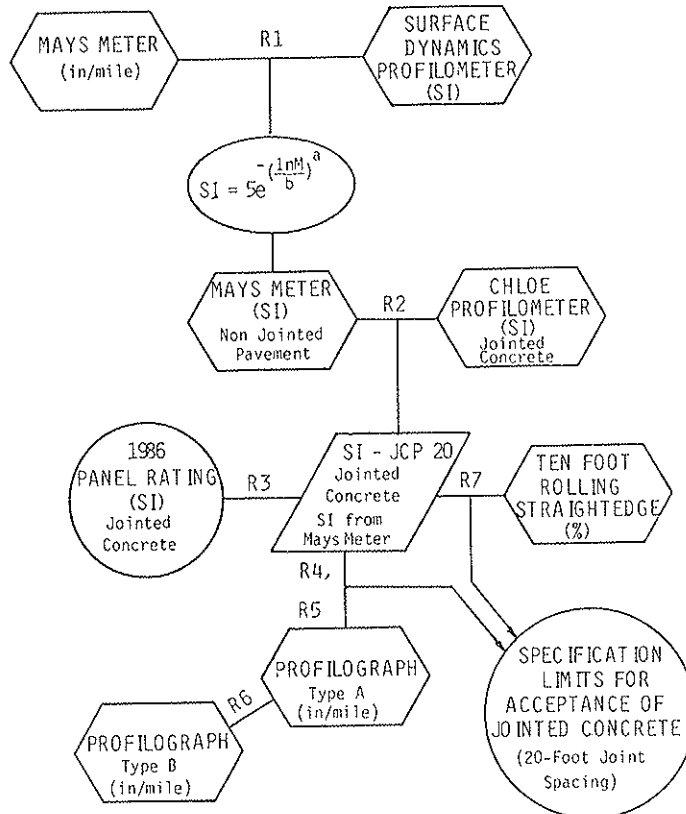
MAYS METER (in/mile)

R1

SURFACE DYNAMICS PROFILOMETER (SI)

$SI = 5e^{-(\frac{lnM}{b})^a}$

MAYS METER (SI) Non Jointed Pavement

R2

CHLOE PROFILOMETER (SI) Jointed Concrete

1986 PANEL RATING (SI) Jointed Concrete

R3

SI - JCP 20 Jointed Concrete SI from Mays Meter

R7

TEN FOOT ROLLING STRAIGHTEDGE (%)

R4,

R5

PROFILOGRAPH Type A (in/mile)

R6

PROFILOGRAPH Type B (in/mile)

SPECIFICATION LIMITS FOR ACCEPTANCE OF JOINTED CONCRETE (20-Foot Joint Spacing)